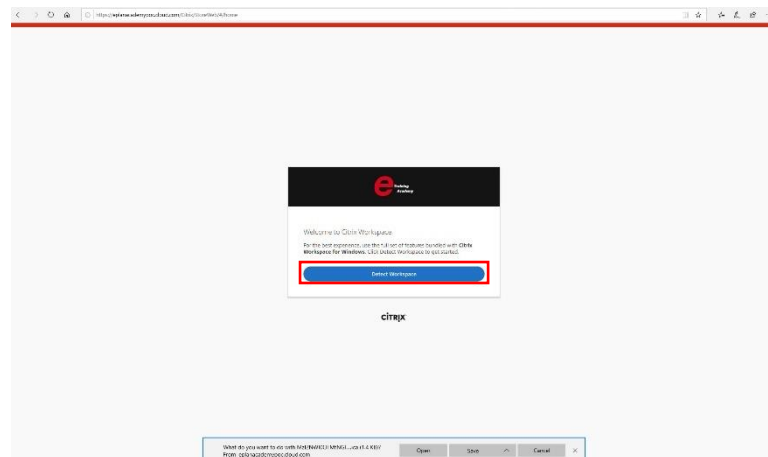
https://eplanse.edemycecloud.com/Citrix/StoreWeb/#/home

e Training Academy

Welcome to Citrix Workspace

For the best experience, use the full set of features bundled with Citrix Workspace for Windows. Click Detect Workspace to get started.

Detect Workspace

CITRIX

What do you want to do with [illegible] (1.4 KB)?
From: eplanacademyeoc.cloud.com

Open

Save

Cancel